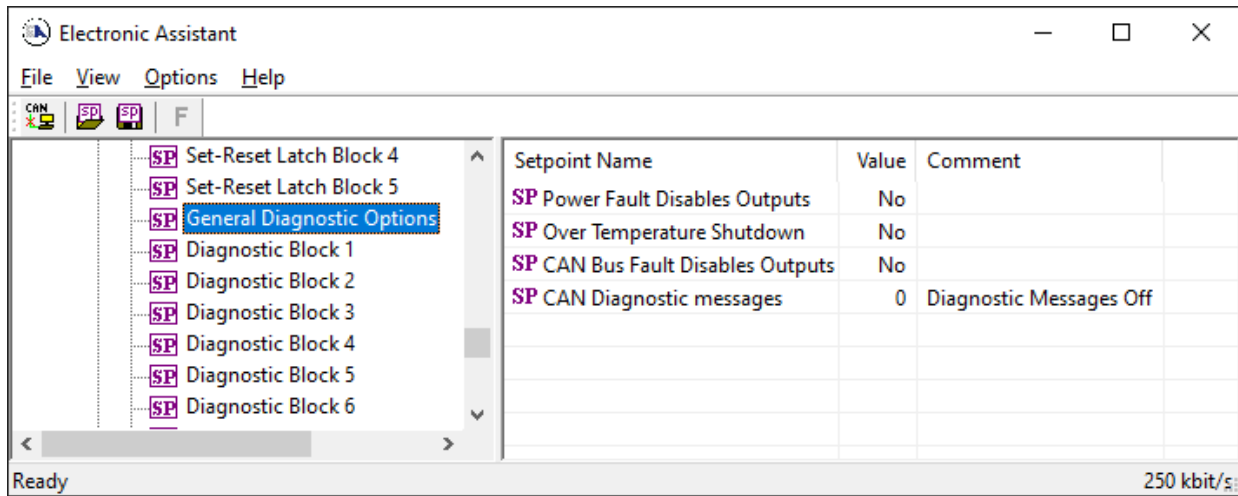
Electronic Assistant

File View Options Help

CAN SP SP F

SP Set-Reset Latch Block 4
SP Set-Reset Latch Block 5
SP General Diagnostic Options
SP Diagnostic Block 1
SP Diagnostic Block 2
SP Diagnostic Block 3
SP Diagnostic Block 4
SP Diagnostic Block 5
SP Diagnostic Block 6

| Setpoint Name | Value | Comment |
|---|---|---|
| SP Power Fault Disables Outputs | No | |
| SP Over Temperature Shutdown | No | |
| SP CAN Bus Fault Disables Outputs | No | |
| SP CAN Diagnostic messages | 0 | Diagnostic Messages Off |

Ready

250 kbit/s